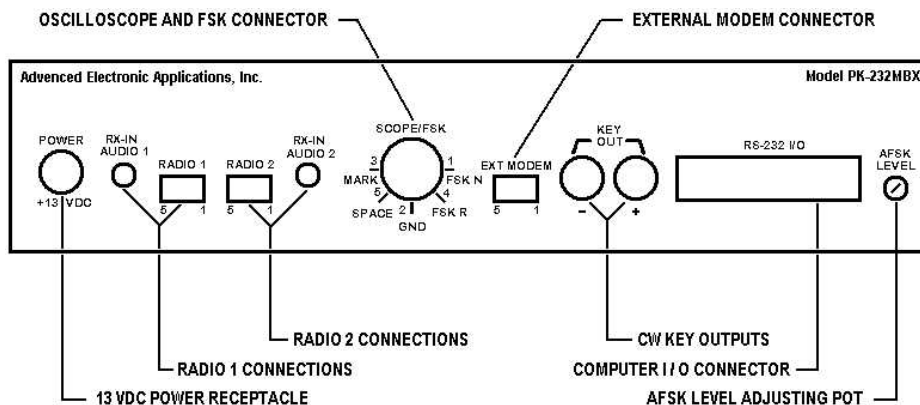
OSCILLOSCOPE AND FSK CONNECTOR

EXTERNAL MODEM CONNECTOR

Advanced Electronic Applications, Inc.

Model PK-232MBX

POWER

+13 VDC

RX-IN AUDIO 1

RADIO 1

5 1

RADIO 2

5 1

RX-IN AUDIO 2

SCOPE/FSK

3 MARK

5 SPACE

2 GND

1 FSK N

4 FSK R

EXT MODEM

5 1

KEY OUT

- +

RS-232 I/O

AFSK LEVEL

RADIO 2 CONNECTIONS

RADIO 1 CONNECTIONS

13 VDC POWER RECEPTACLE

CW KEY OUTPUTS

COMPUTER I / O CONNECTOR

AFSK LEVEL ADJUSTING POT